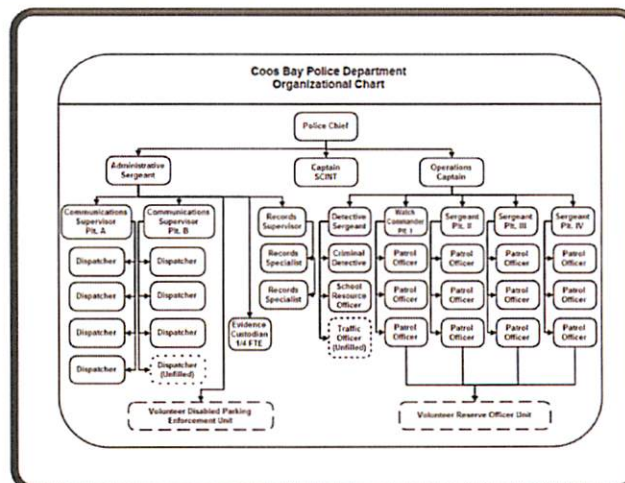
Coos Bay Police Department
Organizational Chart

Police Chief

Administrative Sergeant

Captain SCINT

Operations Captain

Communications Supervisor Plt. A

Communications Supervisor Plt. B

Records Supervisor

Detective Sergeant

Watch Commander Plt. I

Sergeant Plt. II

Sergeant Plt. III

Sergeant Plt. IV

Dispatcher

Dispatcher

Dispatcher

Dispatcher

Dispatcher

Dispatcher

Dispatcher

Dispatcher (Unfilled)

Records Specialist

Records Specialist

Evidence Custodian 1/4 FTE

Criminal Detective

School Resource Officer

Traffic Officer (Unfilled)

Patrol Officer

Patrol Officer

Patrol Officer

Patrol Officer

Patrol Officer

Patrol Officer

Patrol Officer

Patrol Officer

Patrol Officer

Patrol Officer

Patrol Officer

Patrol Officer

Volunteer Disabled Parking Enforcement Unit

Volunteer Reserve Officer Unit